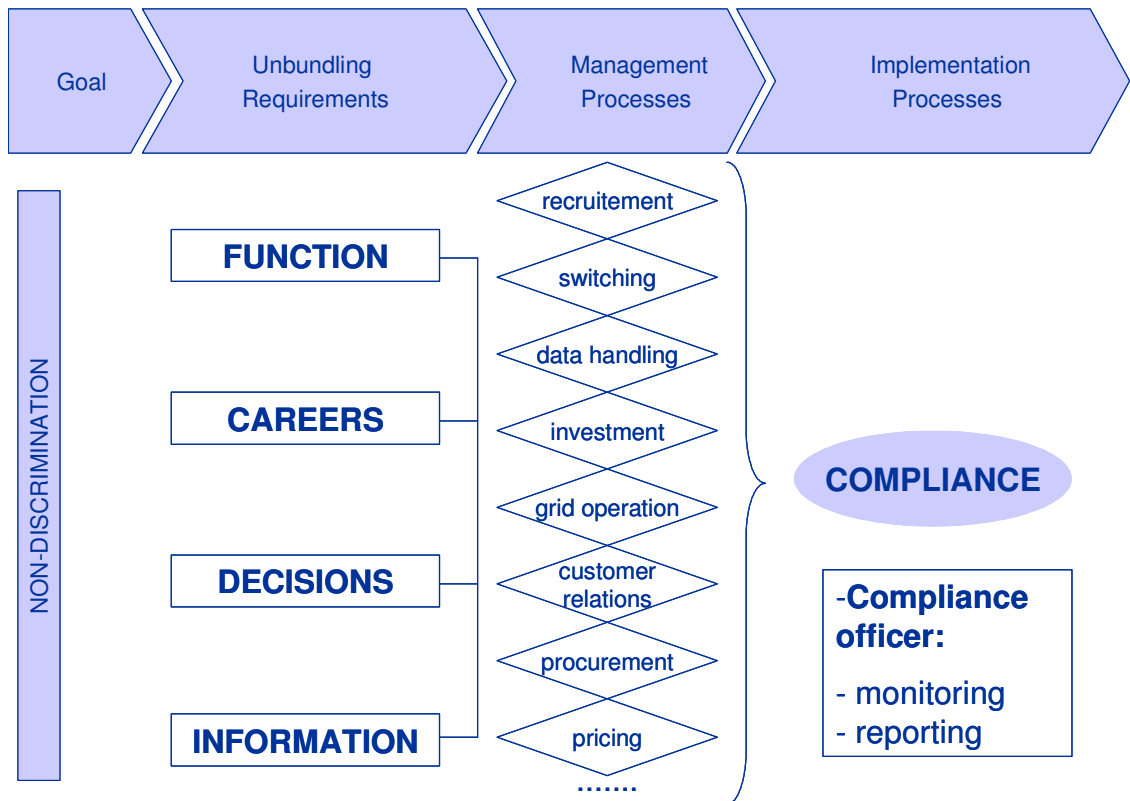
Goal

Unbundling Requirements

Management Processes

Implementation Processes

NON-DISCRIMINATION

FUNCTION

CAREERS

DECISIONS

INFORMATION

recruitement

switching

data handling

investment

grid operation

customer relations

procurement

pricing

.......

COMPLIANCE

-Compliance officer:

- monitoring
- reporting